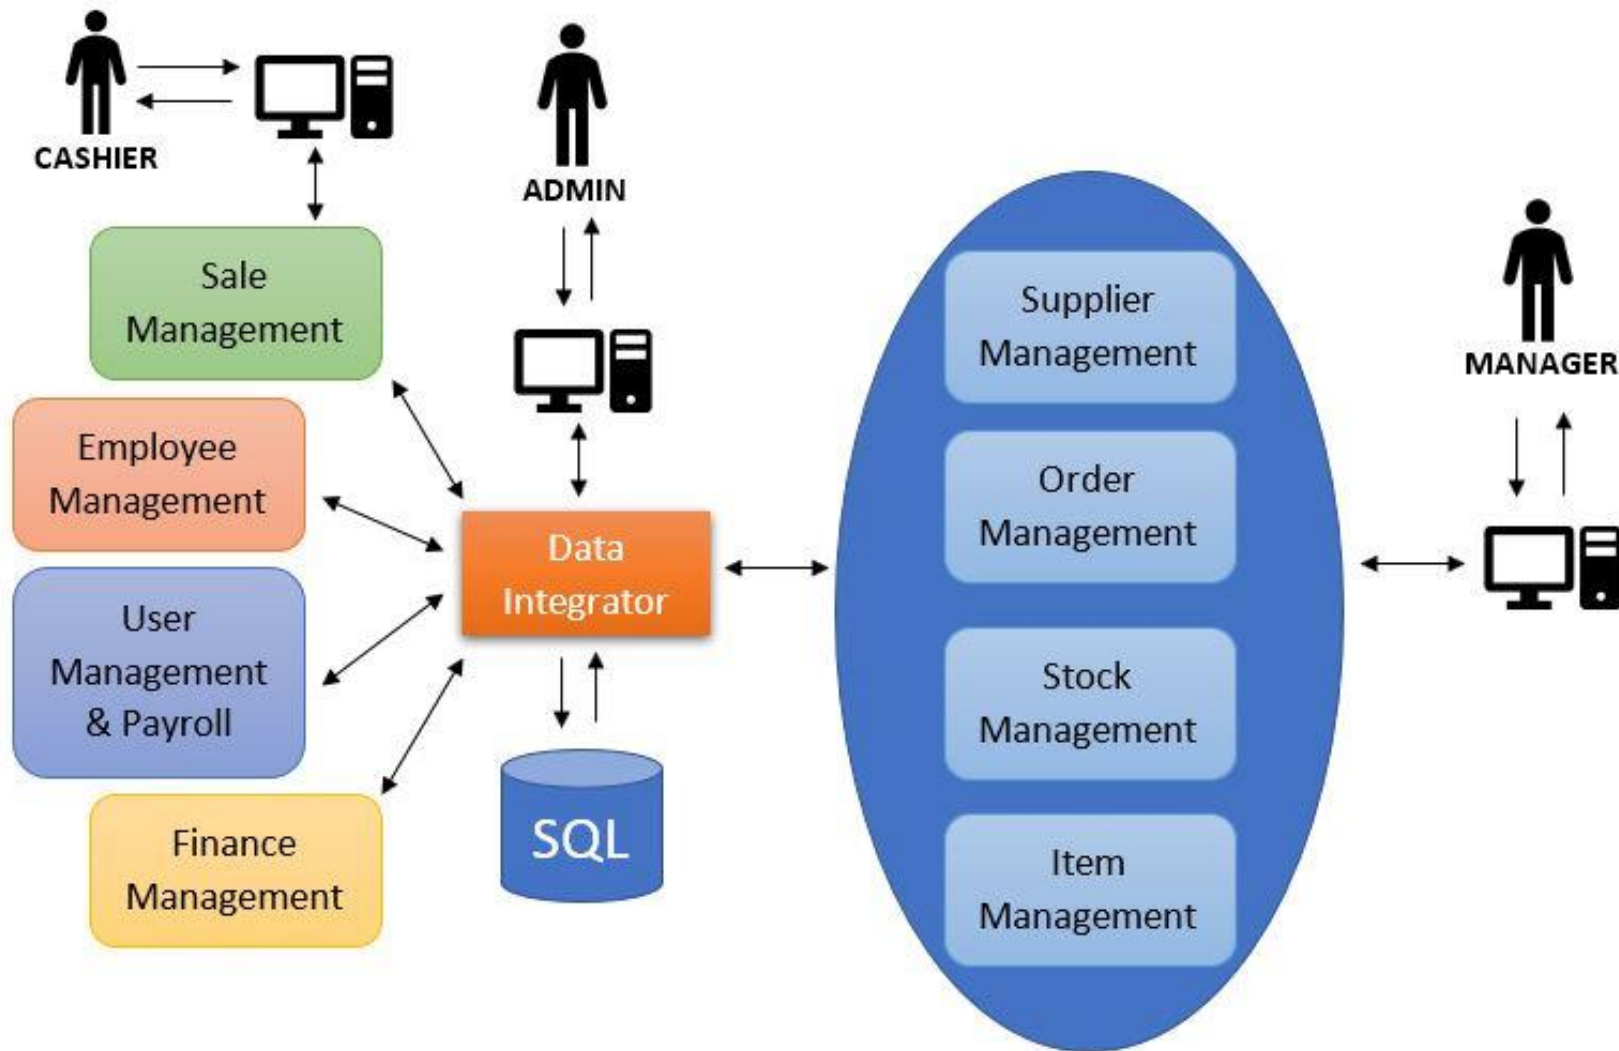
CASHIER

ADMIN

Sale Management

Employee Management

User Management & Payroll

Finance Management

Data Integrator

SQL

Supplier Management

Order Management

Stock Management

Item Management

MANAGER